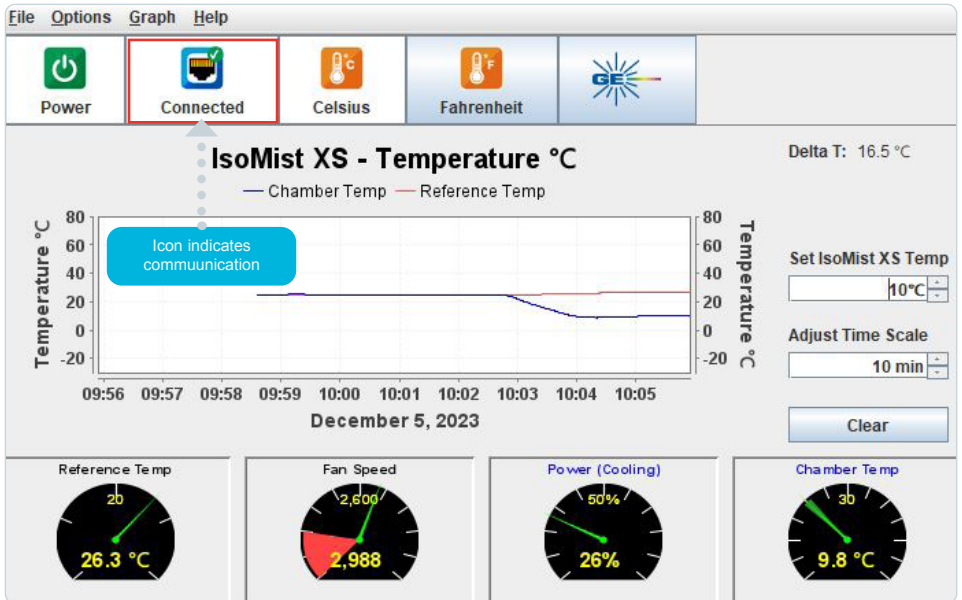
File Options Graph Help

Power | Connected | Celsius | Fahrenheit | GE

IsoMist XS - Temperature °C

Delta T: 16.5 °C

Chamber Temp  Reference Temp

Icon indicates commuunication

Temperature °C

80
60
40
20
0
-20

Temperature °C

80
60
40
20
0
-20

09:56 09:57 09:58 09:59 10:00 10:01 10:02 10:03 10:04 10:05

December 5, 2023

Set IsoMist XS Temp

10°C

Adjust Time Scale

10 min

Clear

Reference Temp
20
26.3 °C

Fan Speed
2,600
2,988

Power (Cooling)
50%
26%

Chamber Temp
30
9.8 °C